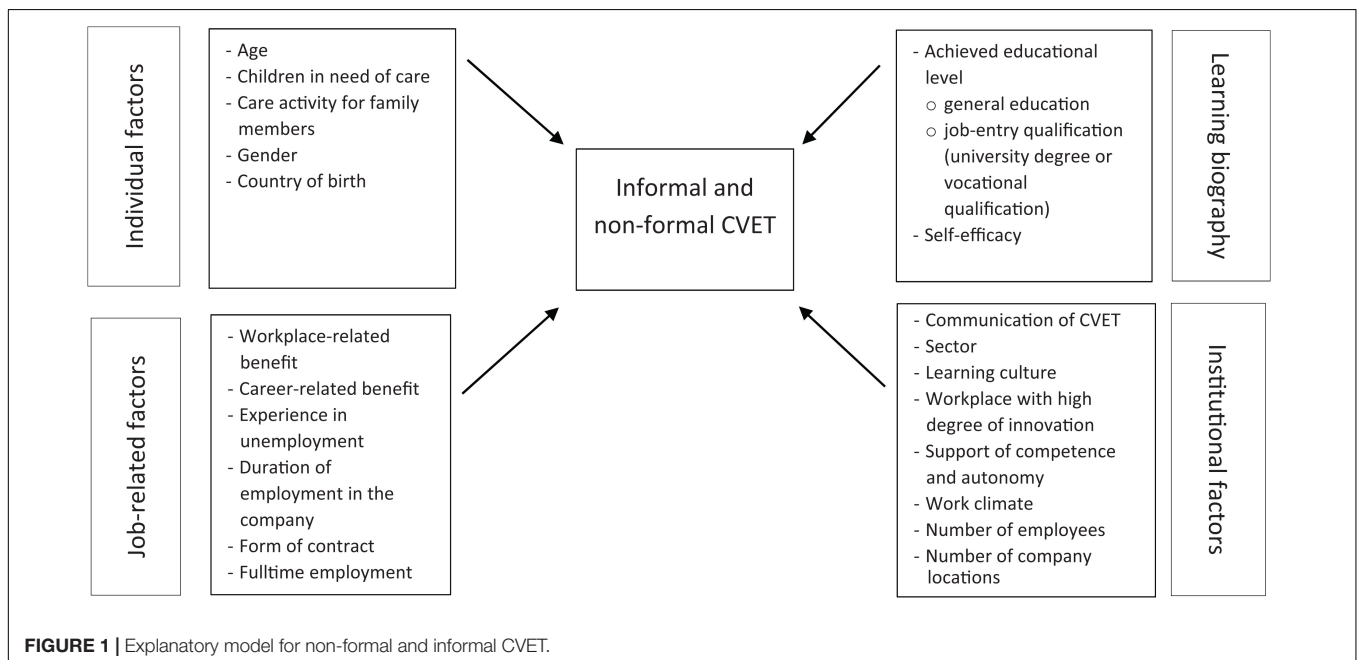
Individual factors

- Age
- Children in need of care
- Care activity for family members
- Gender
- Country of birth

Informal and non-formal CVET

- Achieved educational level
  ○ general education
  ○ job-entry qualification (university degree or vocational qualification)
- Self-efficacy

Learning biography

Job-related factors

- Workplace-related benefit
- Career-related benefit
- Experience in unemployment
- Duration of employment in the company
- Form of contract
- Fulltime employment

- Communication of CVET
- Sector
- Learning culture
- Workplace with high degree of innovation
- Support of competence and autonomy
- Work climate
- Number of employees
- Number of company locations

Institutional factors

FIGURE 1 | Explanatory model for non-formal and informal CVET.